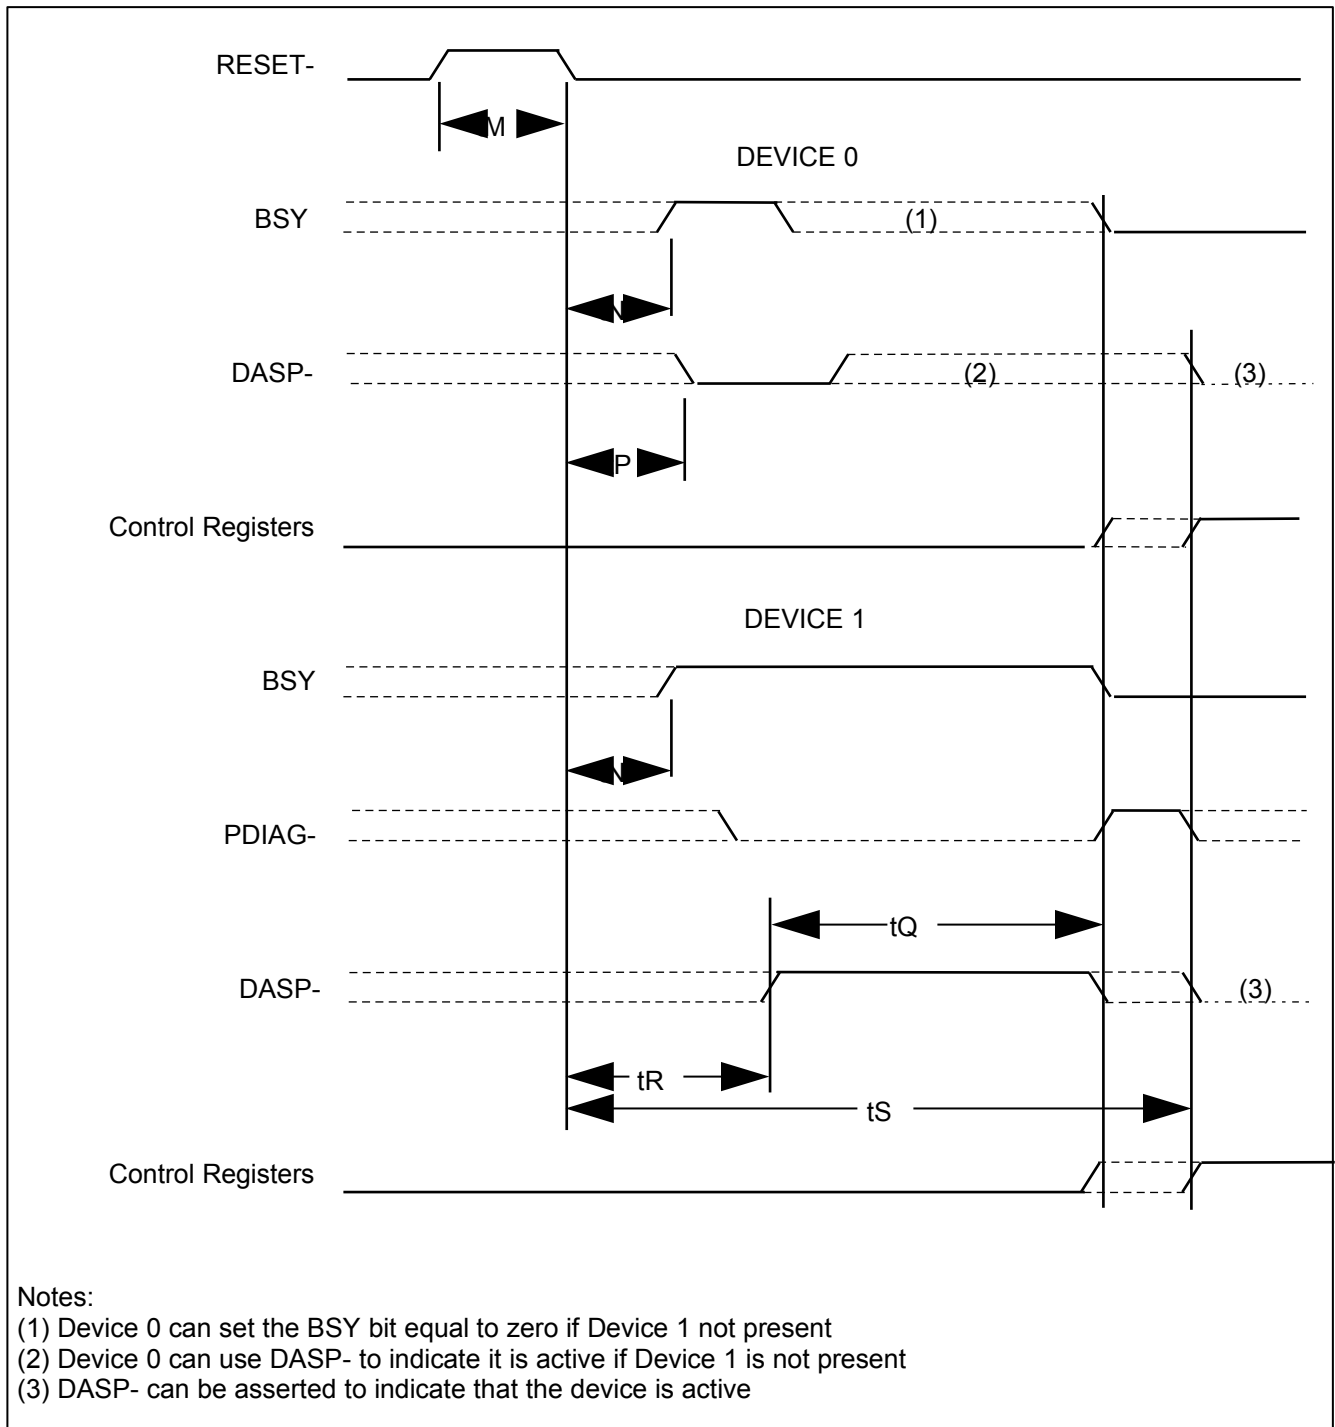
RESET-

M

DEVICE 0

BSY

(1)

N

DASP-

(2)

(3)

P

Control Registers

DEVICE 1

BSY

N

PDIAG-

tQ

DASP-

(3)

tR

tS

Control Registers

Notes:
(1) Device 0 can set the BSY bit equal to zero if Device 1 not present
(2) Device 0 can use DASP- to indicate it is active if Device 1 is not present
(3) DASP- can be asserted to indicate that the device is active